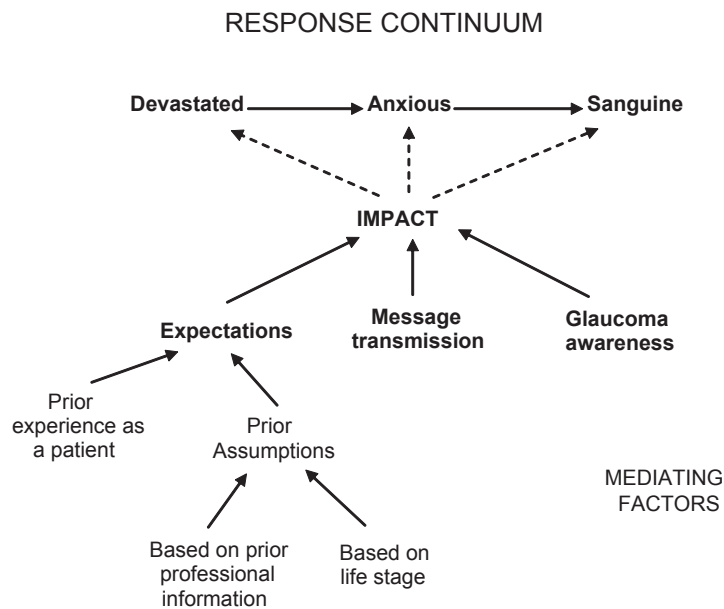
RESPONSE CONTINUUM

Devastated

Anxious

Sanguine

IMPACT

Expectations

Message transmission

Glaucoma awareness

Prior experience as a patient

Prior Assumptions

MEDIATING FACTORS

Based on prior professional information

Based on life stage